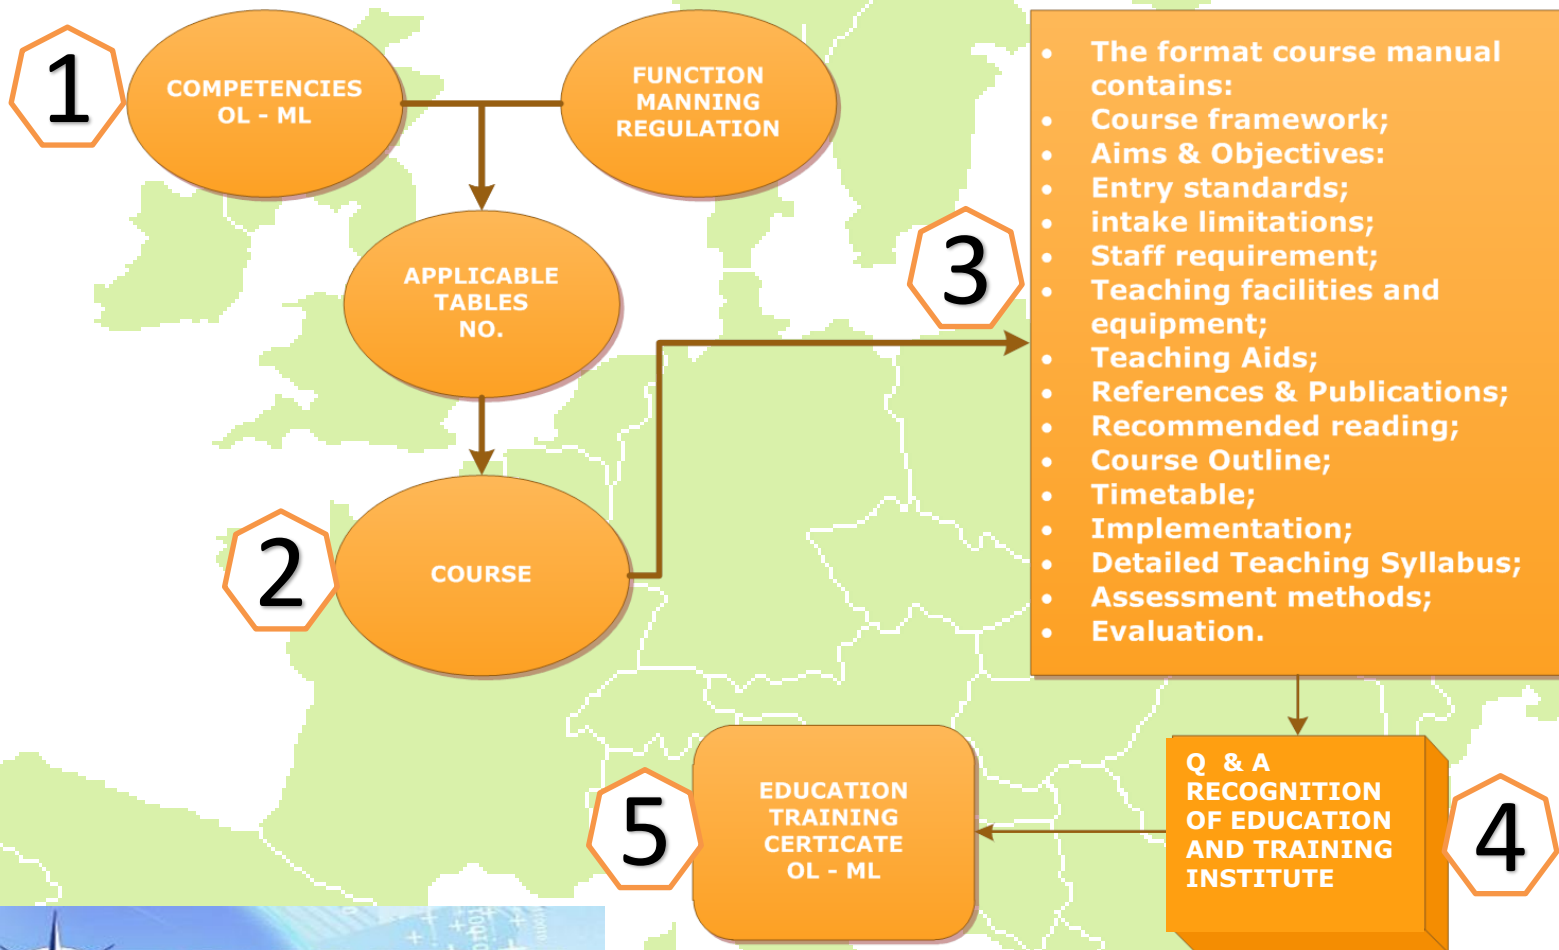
1

COMPETENCIES OL - ML

FUNCTION MANNING REGULATION

APPLICABLE TABLES NO.

2

COURSE

3

- The format course manual contains:
- Course framework;
- Aims & Objectives:
- Entry standards;
- intake limitations;
- Staff requirement;
- Teaching facilities and equipment;
- Teaching Aids;
- References & Publications;
- Recommended reading;
- Course Outline;
- Timetable;
- Implementation;
- Detailed Teaching Syllabus;
- Assessment methods;
- Evaluation.

Q & A RECOGNITION OF EDUCATION AND TRAINING INSTITUTE

4

5

EDUCATION TRAINING CERTICATE OL - ML